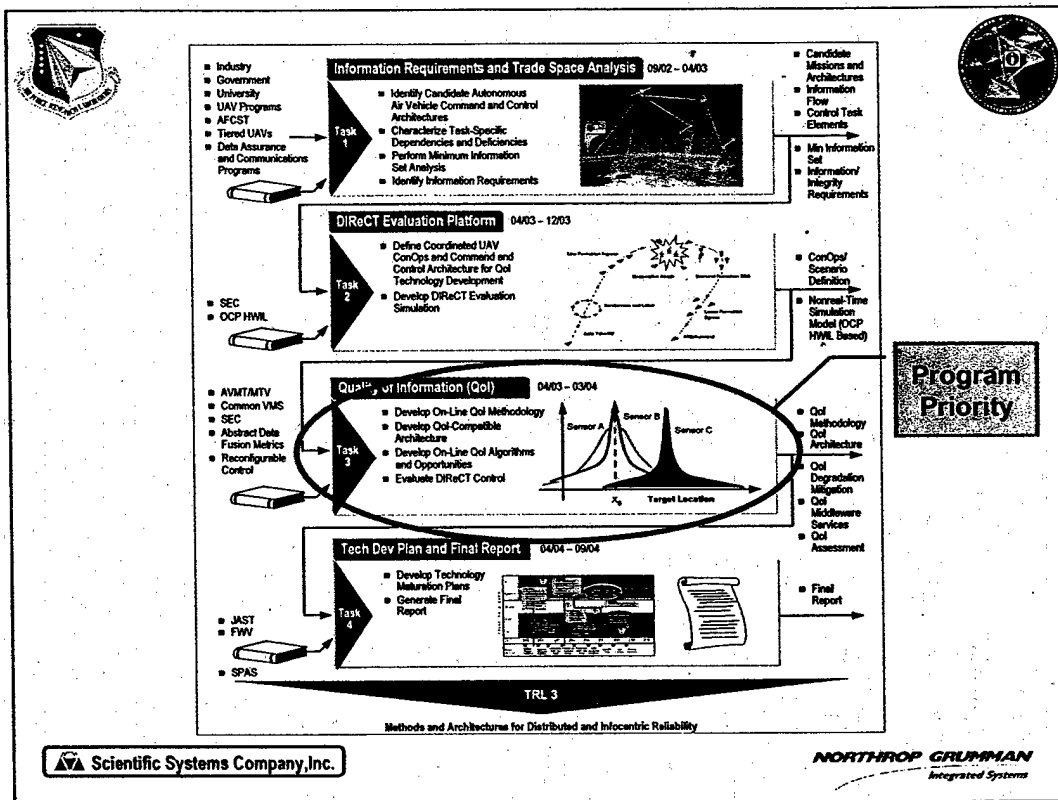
■ Industry
■ Government
■ University
■ UAV Programs
■ AFCST
■ Tiered UAVs
■ Data Assurance and Communications Programs

Information Requirements and Trade Space Analysis 09/02 – 04/03

Task 1

■ Identify Candidate Autonomous Air Vehicle Command and Control Architectures
■ Characterize Task-Specific Dependencies and Deficiencies
■ Perform Minimum Information Set Analysis
■ Identify Information Requirements

■ Candidate Missions and Architectures
■ Information Flow
■ Control Task Elements
■ Min Information Set
■ Information/ Integrity Requirements

DIReCT Evaluation Platform 04/03 – 12/03

■ SEC
■ OCP HWIL

Task 2

■ Define Coordinated UAV ConOps and Command and Control Architecture for QoI Technology Development
■ Develop DIReCT Evaluation Simulation

■ ConOps/ Scenario Definition
■ Nonreal-Time Simulation Model (OCP HWIL Based)

■ AVMT/MTV
■ Common VMS
■ SEC
■ Abstract Data Fusion Metrics
■ Reconfigurable Control

Quality of Information (QoI) 04/03 – 03/04

Task 3

■ Develop On-Line QoI Methodology
■ Develop QoI-Compatible Architecture
■ Develop On-Line QoI Algorithms and Opportunities
■ Evaluate DIReCT Control

Sensor A
Sensor B
Sensor C
$X_0$
Target Location

Program Priority

■ QoI Methodology
■ QoI Architecture
■ QoI Degradation Mitigation
■ QoI Middleware Services
■ QoI Assessment

Tech Dev Plan and Final Report 04/04 – 09/04

■ JAST
■ FWV
■ SPAS

Task 4

■ Develop Technology Maturation Plans
■ Generate Final Report

■ Final Report

TRL 3

Methods and Architectures for Distributed and Infocentric Reliability

Scientific Systems Company,Inc.

NORTHROP GRUMMAN
Integrated Systems